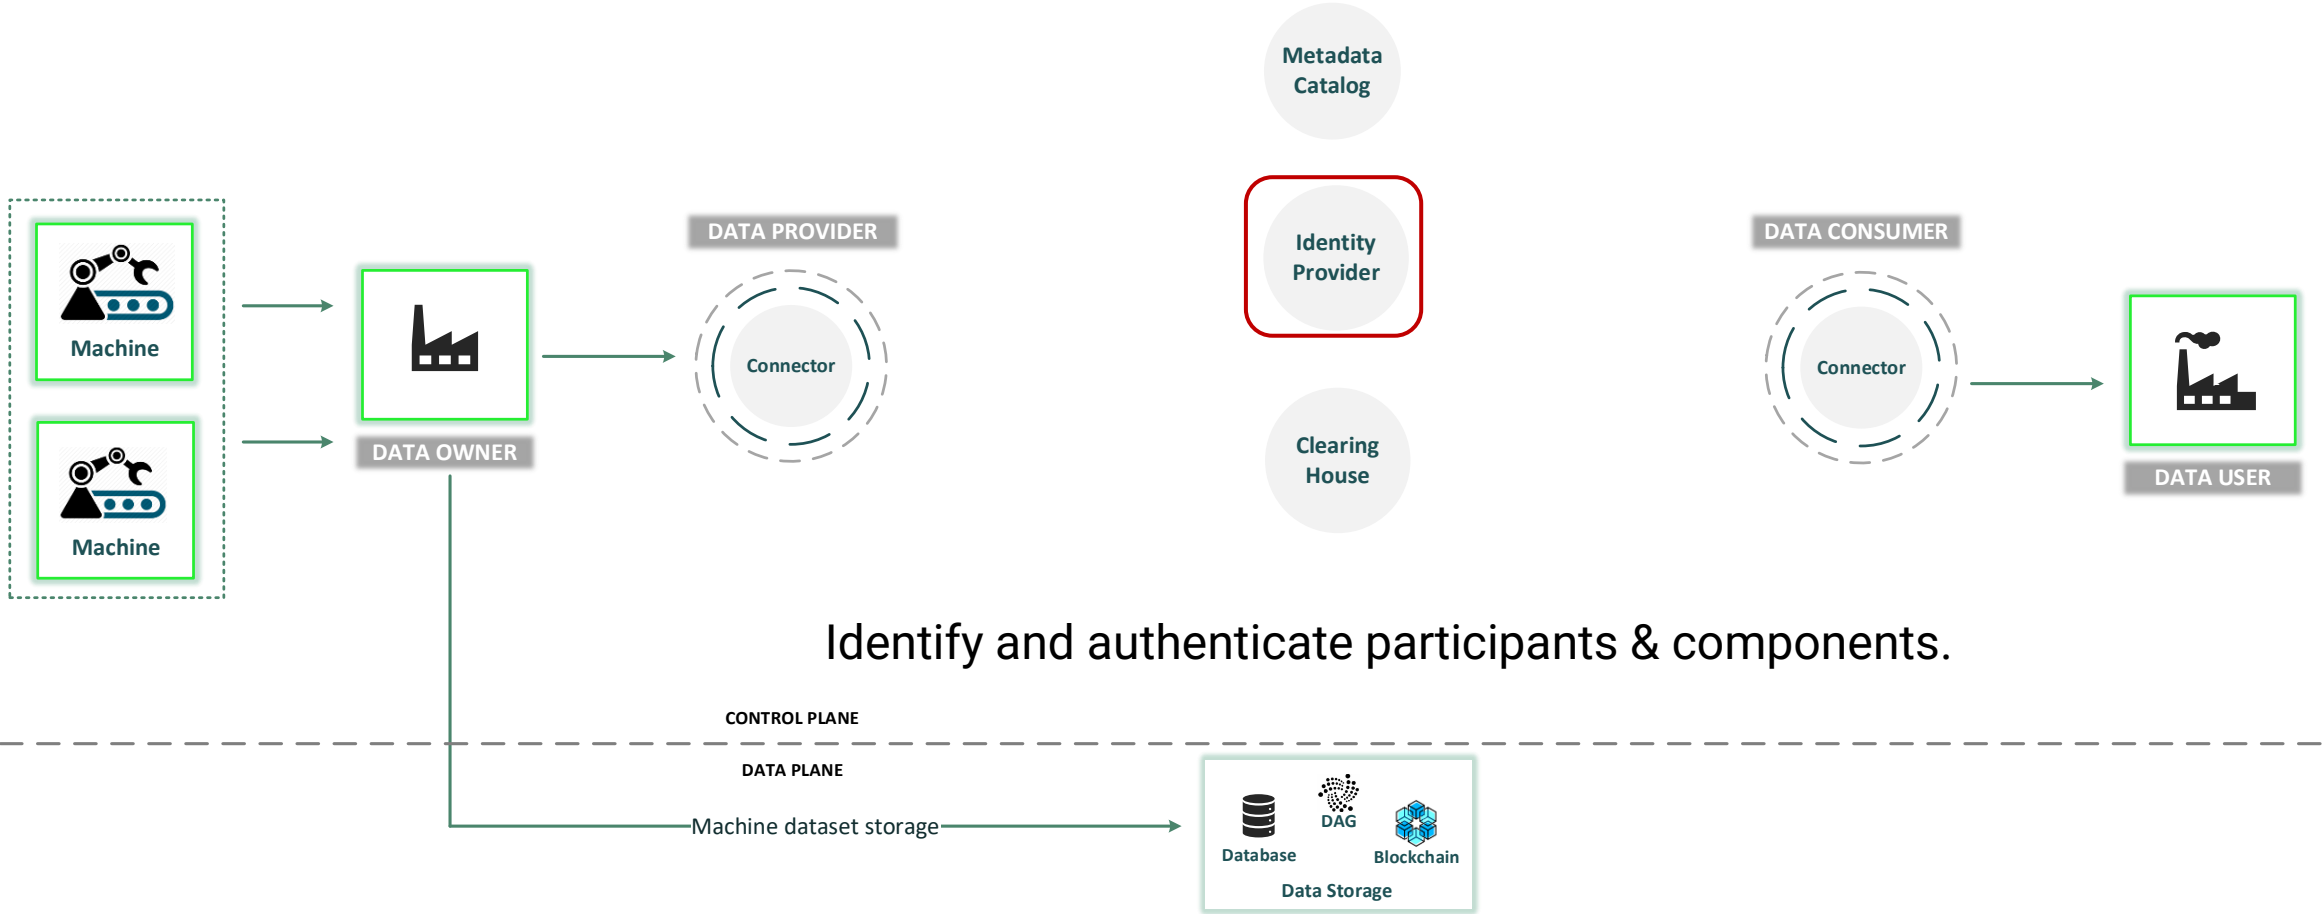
Metadata Catalog

Machine

Machine

DATA OWNER

DATA PROVIDER

Connector

Identity Provider

Clearing House

DATA CONSUMER

Connector

DATA USER

Identify and authenticate participants & components.

CONTROL PLANE

DATA PLANE

Machine dataset storage

Database

DAG

Blockchain

Data Storage